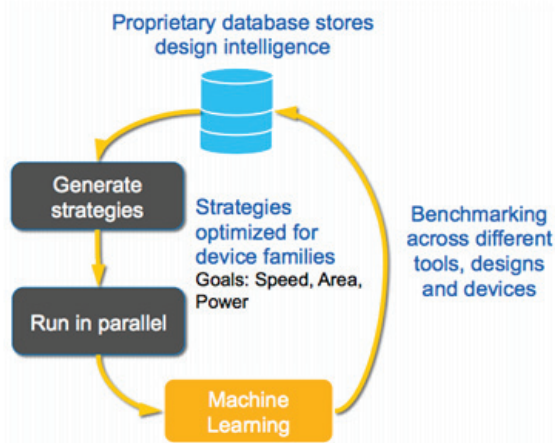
Proprietary database stores design intelligence

Generate strategies

Strategies optimized for device families
Goals: Speed, Area, Power

Benchmarking across different tools, designs and devices

Run in parallel

Machine Learning